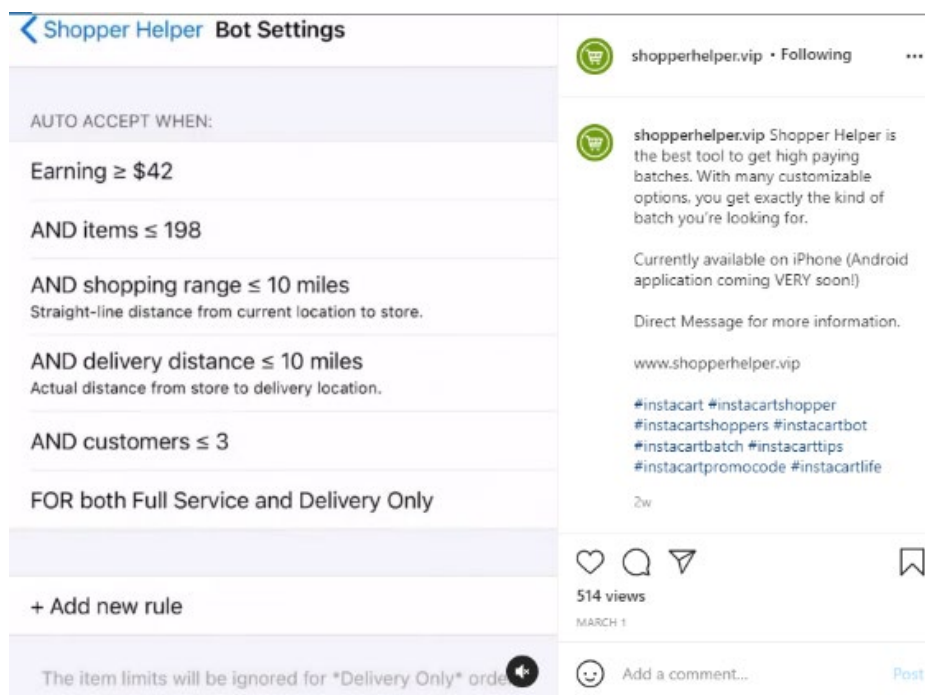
< Shopper Helper Bot Settings

AUTO ACCEPT WHEN:

Earning ≥ $42

AND items ≤ 198

AND shopping range ≤ 10 miles
Straight-line distance from current location to store.

AND delivery distance ≤ 10 miles
Actual distance from store to delivery location.

AND customers ≤ 3

FOR both Full Service and Delivery Only

+ Add new rule

The item limits will be ignored for *Delivery Only* orde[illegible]

shopperhelper.vip • Following ...

shopperhelper.vip Shopper Helper is the best tool to get high paying batches. With many customizable options, you get exactly the kind of batch you're looking for.

Currently available on iPhone (Android application coming VERY soon!)

Direct Message for more information.

www.shopperhelper.vip

#instacart #instacartshopper #instacartshoppers #instacartbot #instacartbatch #instacarttips #instacartpromocode #instacartlife

2w

514 views
MARCH 1

Add a comment...
Post